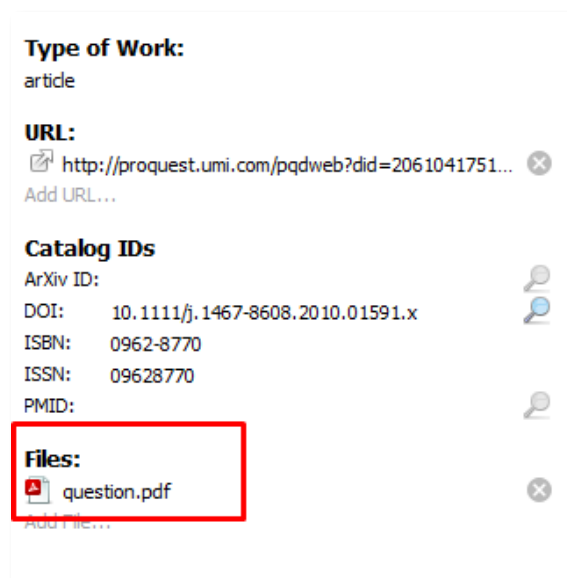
Type of Work:
article

URL:
http://proquest.umi.com/pqdweb?did=2061041751...
Add URL...

Catalog IDs
ArXiv ID:
DOI: 10.1111/j.1467-8608.2010.01591.x
ISBN: 0962-8770
ISSN: 09628770
PMID:

Files:
question.pdf
Add File...